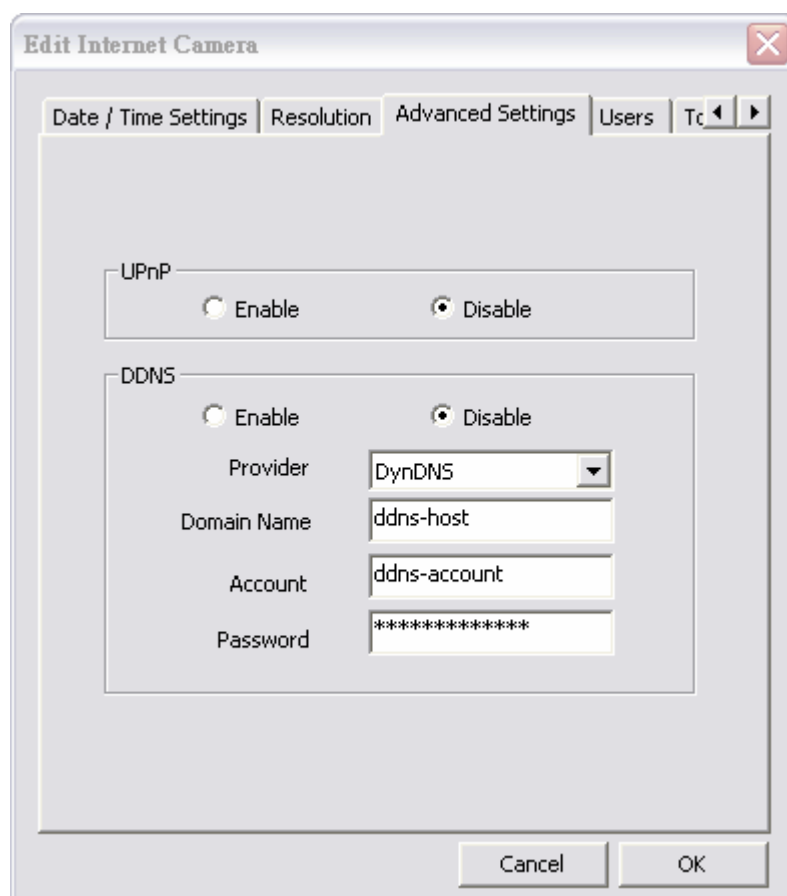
Edit Internet Camera

Date / Time Settings | Resolution | Advanced Settings | Users | To

UPnP
Enable
Disable

DDNS
Enable
Disable

Provider
DynDNS

Domain Name
ddns-host

Account
ddns-account

Password
*************

Cancel
OK